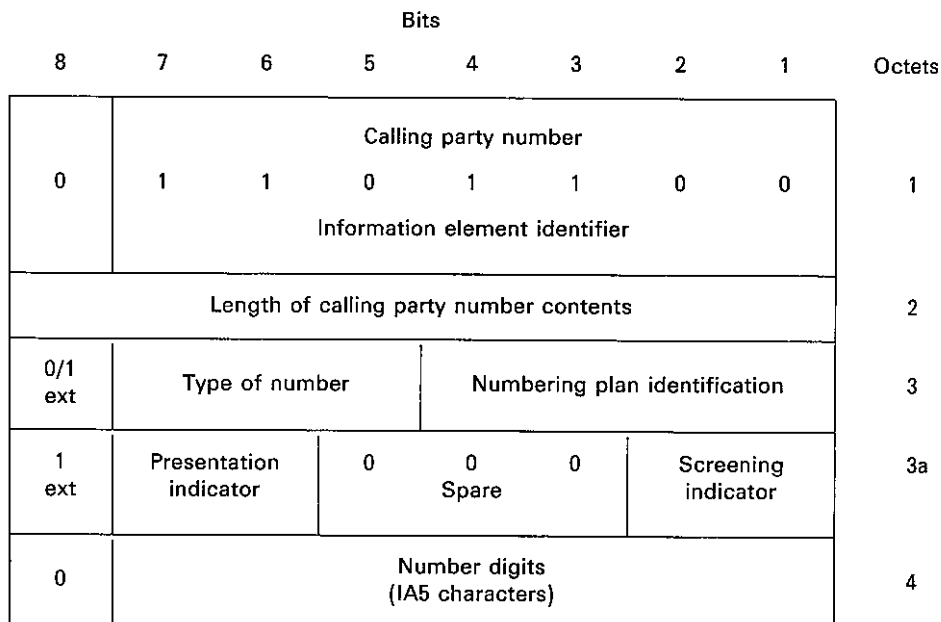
Bits

| 8 | 7 | 6 | 5 | 4 | 3 | 2 | 1 | Octets |
|---|---|---|---|---|---|---|---|---|
| 0 | Calling party number<br>1 | 1 | 0 | 1 | 1 | 0 | 0<br>Information element identifier | 1 |
| Length of calling party number contents | | | | | | | | 2 |
| 0/1 ext | Type of number | | | Numbering plan identification | | | | 3 |
| 1 ext | Presentation indicator | | 0 | 0 Spare | 0 | Screening indicator | | 3a |
| 0 | Number digits (IA5 characters) | | | | | | | 4 |